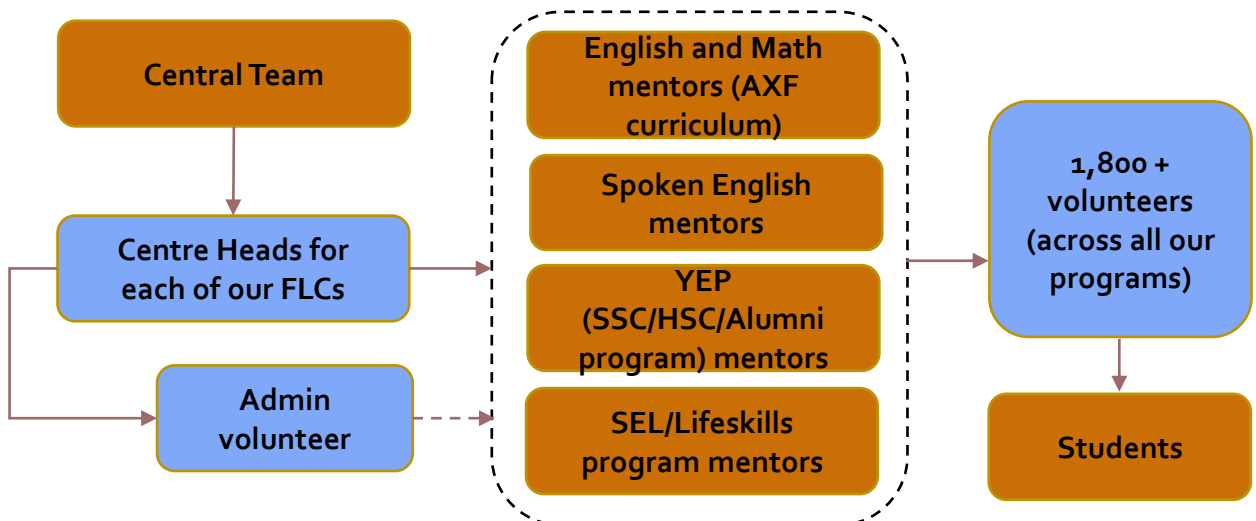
Central Team

Centre Heads for each of our FLCs

Admin volunteer

English and Math mentors (AXF curriculum)

Spoken English mentors

YEP (SSC/HSC/Alumni program) mentors

SEL/Lifeskills program mentors

1,800 + volunteers (across all our programs)

Students